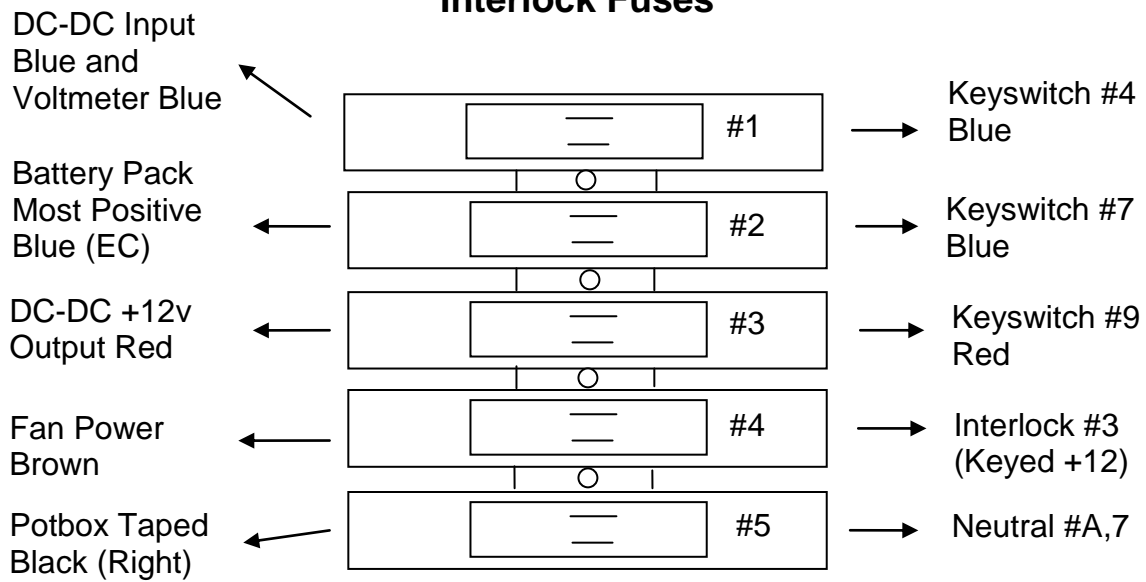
Interlock Fuses

DC-DC Input Blue and Voltmeter Blue

#1

Keyswitch #4 Blue

Battery Pack Most Positive Blue (EC)

#2

Keyswitch #7 Blue

DC-DC +12v Output Red

#3

Keyswitch #9 Red

Fan Power Brown

#4

Interlock #3 (Keyed +12)

Potbox Taped Black (Right)

#5

Neutral #A,7